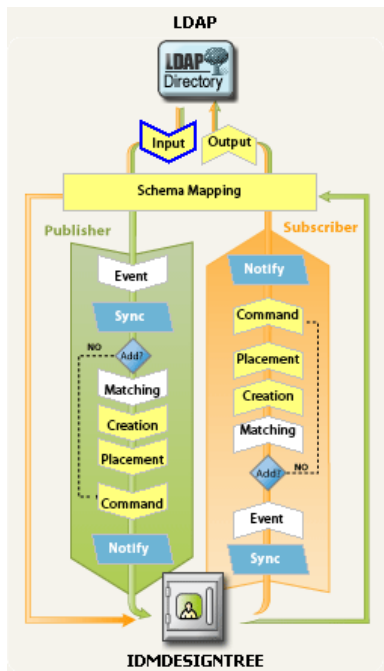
LDAP

LDAP Directory

Input

Output

Schema Mapping

Publisher

Event

Sync

NO

Add?

Matching

Creation

Placement

Command

Notify

Subscriber

Notify

Command

Placement

Creation

Matching

Add?

NO

Event

Sync

IDMDESIGNTREE